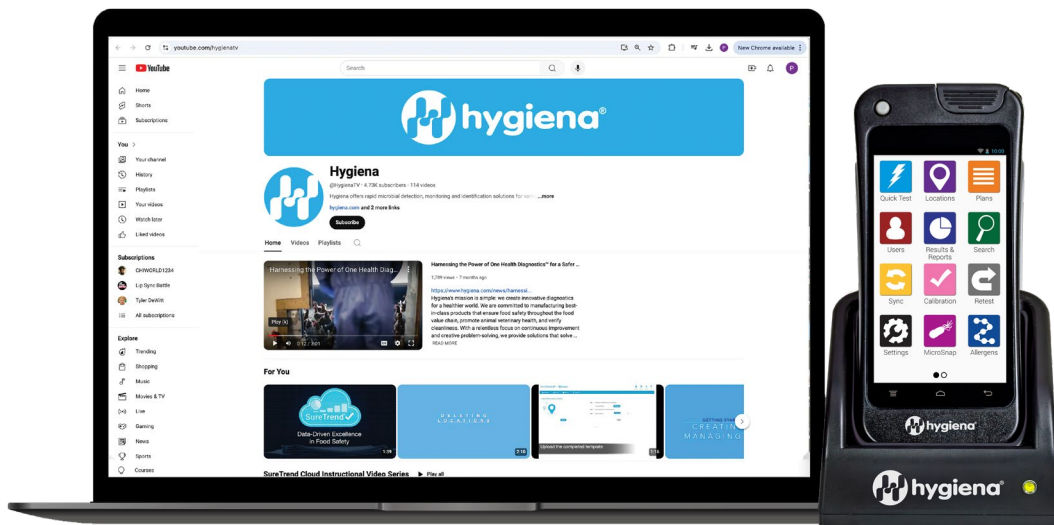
youtube.com/hygienatv

New Chrome available

YouTube

Search

Home
Shorts
Subscriptions

You >
Your channel
History
Playlists
Your videos
Watch later
Liked videos

Subscriptions
CHWORLD1234
Lip Sync Battle
Tyler DeWitt
All subscriptions

Explore
Trending
Shopping
Music
Movies & TV
Live
Gaming
News
Sports
Courses

hygiena®

Hygiena
@HygienaTV · 4.73K subscribers · 114 videos
Hygiena offers rapid microbial detection, monitoring and identification solutions for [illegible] ...more
hygiena.com and 2 more links
Subscribe

Home Videos Playlists

Harnessing the Power of One Health Diag...

Play (k)
0:12 / 8:01

Harnessing the Power of One Health Diagnostics™ for a Safer ...
1.2K views · 7 months ago
https://www.hygiena.com/news/harnessi...
Hygiena's mission is simple: we create innovative diagnostics for a healthier world. We are committed to manufacturing best-in-class products that ensure food safety throughout the food value chain, promote animal veterinary health, and verify cleanliness. With a relentless focus on continuous improvement and creative problem-solving, we provide solutions that solve ...
READ MORE

For You

SureTrend
Data-Driven Excellence in Food Safety
1:39

DELETING LOCATIONS
2:10

Upload the completed template
1:14

GETTING STA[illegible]
CREATING
MANAGING

SureTrend Cloud Instructional Video Series ▶ Play all

10:00
Quick Test
Locations
Plans
Users
Results & Reports
Search
Sync
Calibration
Retest
Settings
MicroSnap
Allergens

hygiena

hygiena®